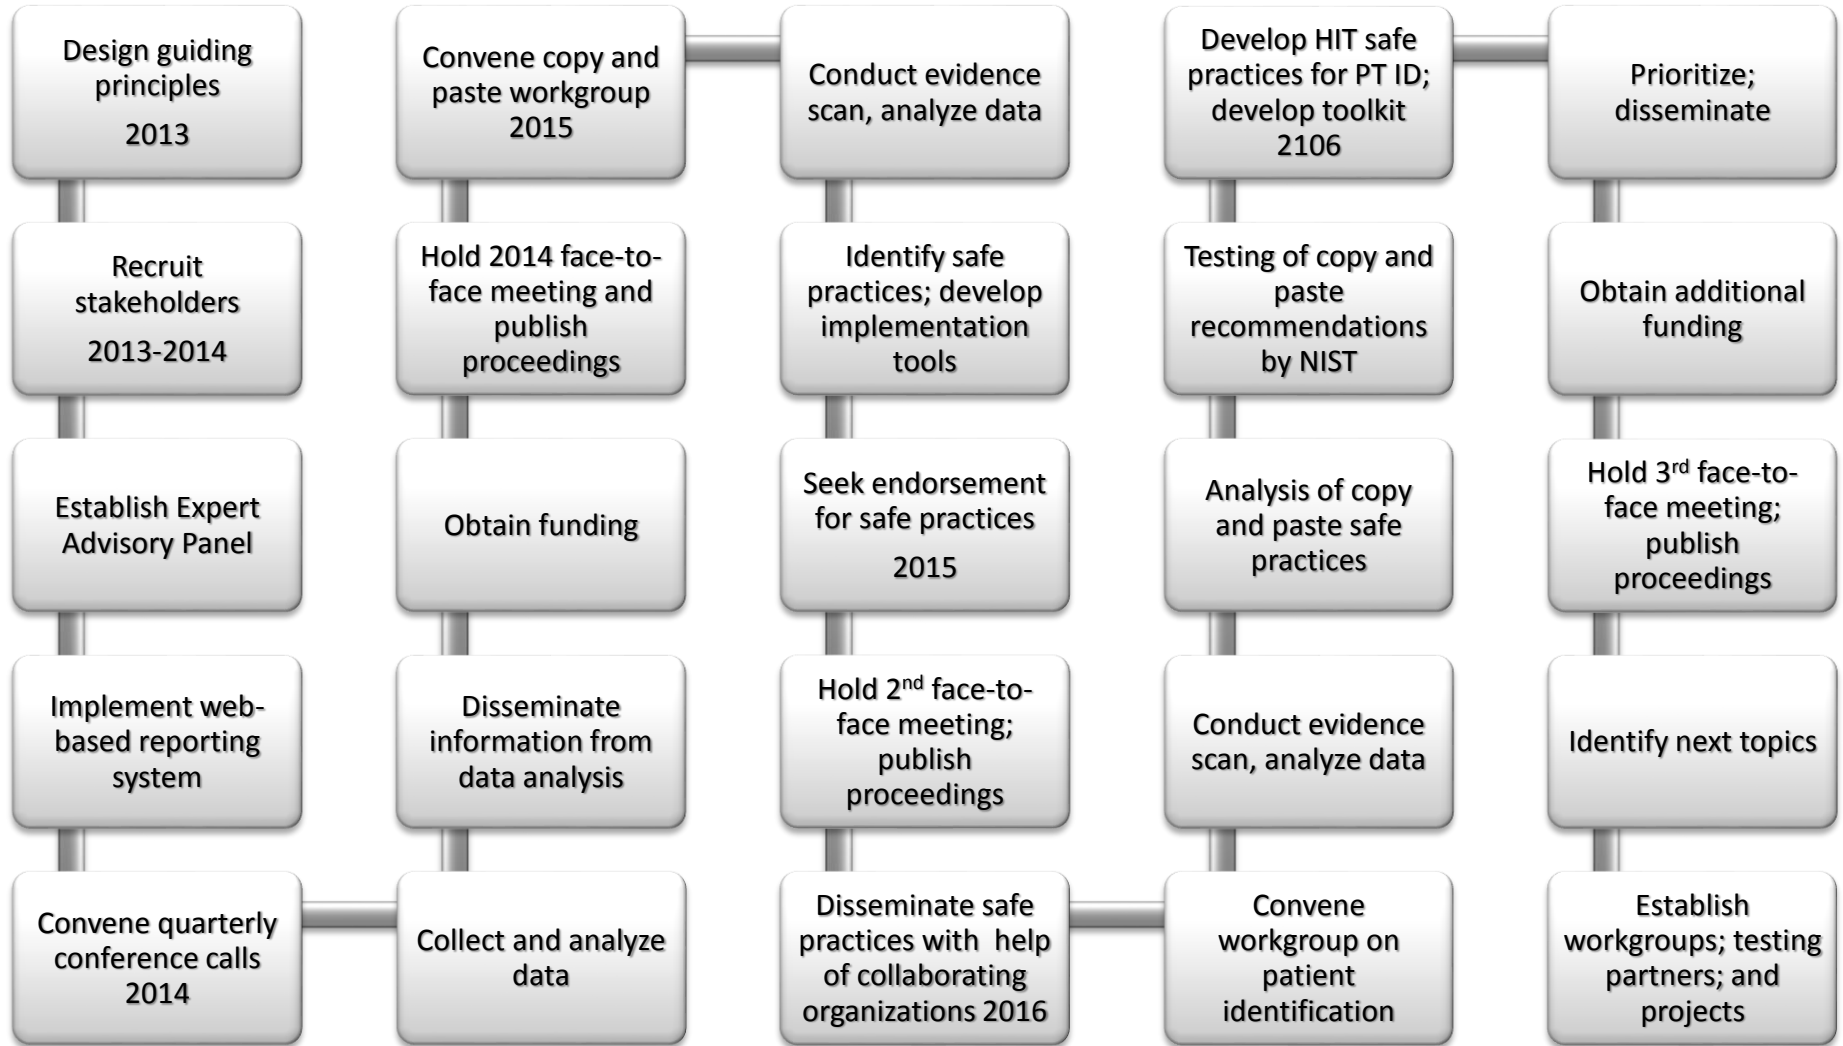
Design guiding principles
2013

Recruit stakeholders
2013-2014

Establish Expert Advisory Panel

Implement web-based reporting system

Convene quarterly conference calls 2014

Collect and analyze data

Disseminate information from data analysis

Obtain funding

Hold 2014 face-to-face meeting and publish proceedings

Convene copy and paste workgroup 2015

Conduct evidence scan, analyze data

Identify safe practices; develop implementation tools

Seek endorsement for safe practices
2015

Hold 2$^{nd}$ face-to-face meeting; publish proceedings

Disseminate safe practices with help of collaborating organizations 2016

Convene workgroup on patient identification

Conduct evidence scan, analyze data

Analysis of copy and paste safe practices

Testing of copy and paste recommendations by NIST

Develop HIT safe practices for PT ID; develop toolkit 2106

Prioritize; disseminate

Obtain additional funding

Hold 3$^{rd}$ face-to-face meeting; publish proceedings

Identify next topics

Establish workgroups; testing partners; and projects